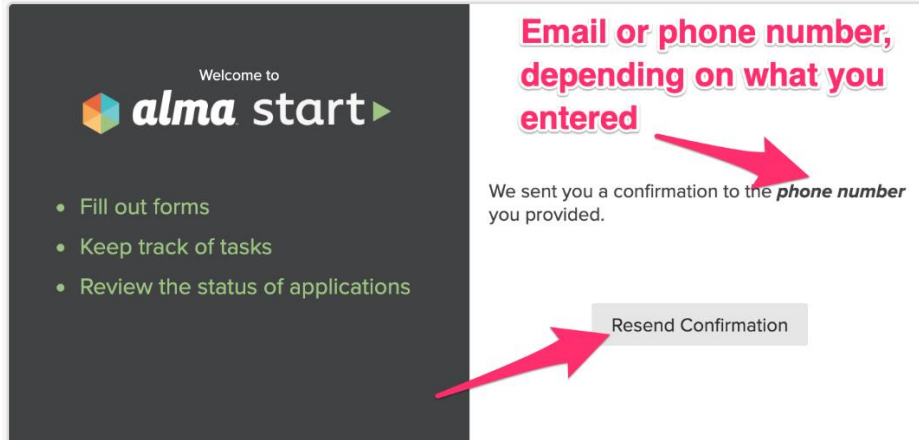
Welcome to
alma start

- Fill out forms
- Keep track of tasks
- Review the status of applications

Email or phone number, depending on what you entered

We sent you a confirmation to the ***phone number*** you provided.

Resend Confirmation